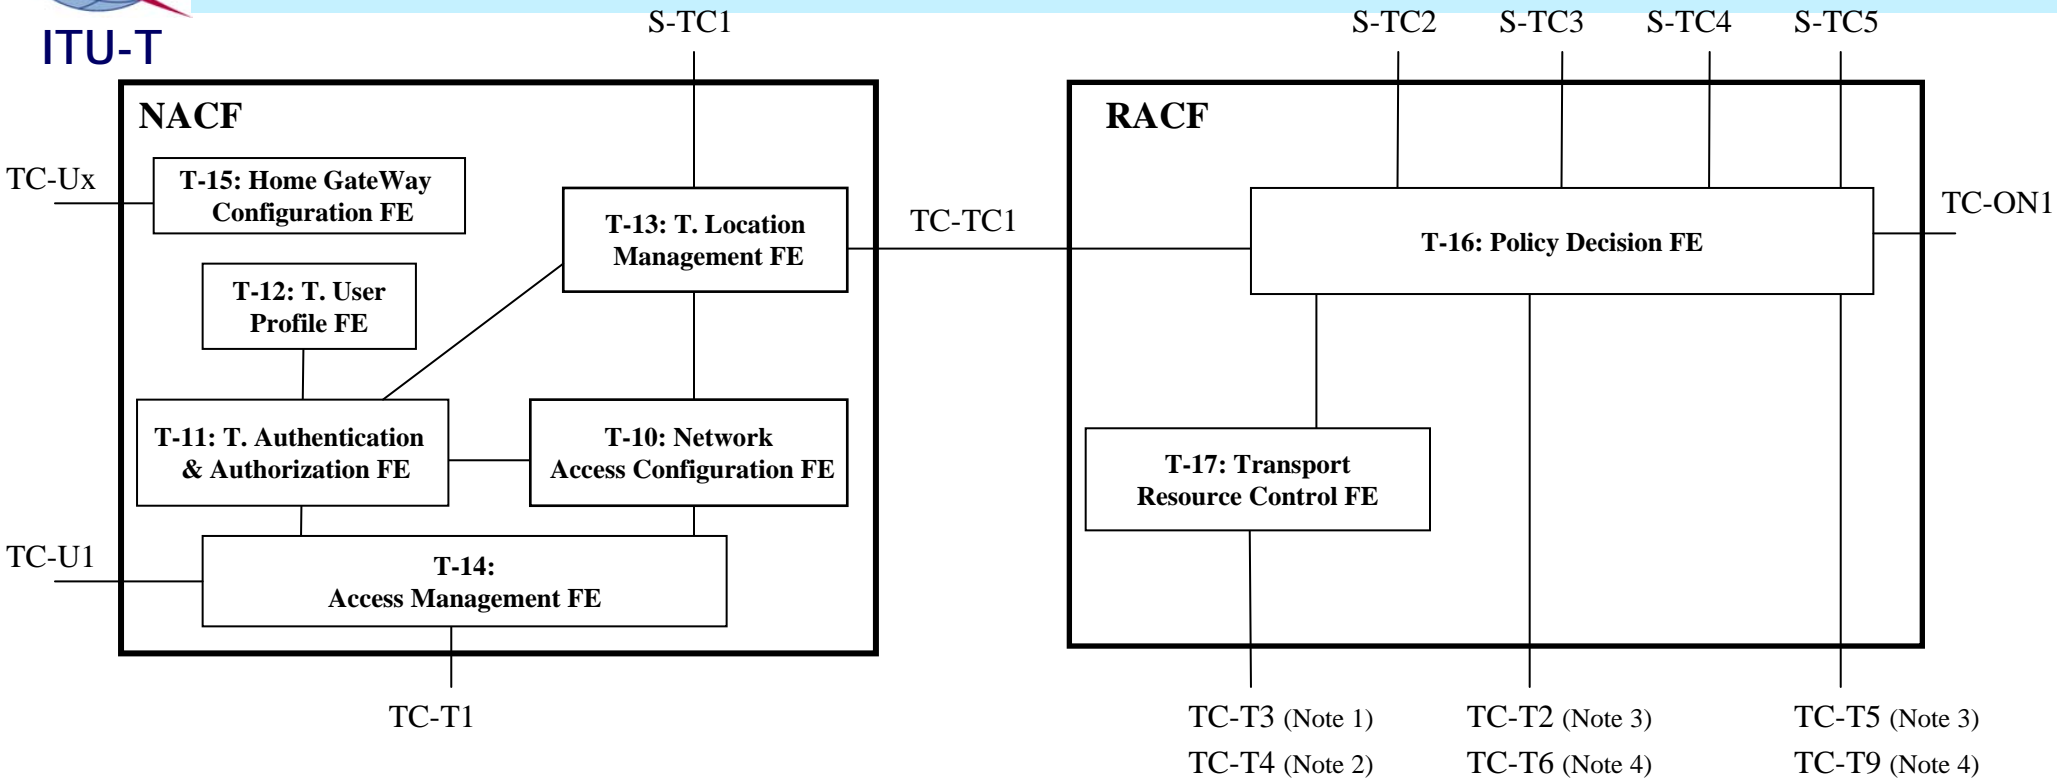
ITU-T

S-TC1

S-TC2 S-TC3 S-TC4 S-TC5

NACF

TC-Ux

T-15: Home GateWay Configuration FE

T-13: T. Location Management FE

TC-TC1

RACF

T-16: Policy Decision FE

TC-ON1

T-12: T. User Profile FE

T-11: T. Authentication & Authorization FE

T-10: Network Access Configuration FE

T-17: Transport Resource Control FE

TC-U1

T-14: Access Management FE

TC-T1

TC-T3 (Note 1)
TC-T4 (Note 2)

TC-T2 (Note 3)
TC-T6 (Note 4)

TC-T5 (Note 3)
TC-T9 (Note 4)